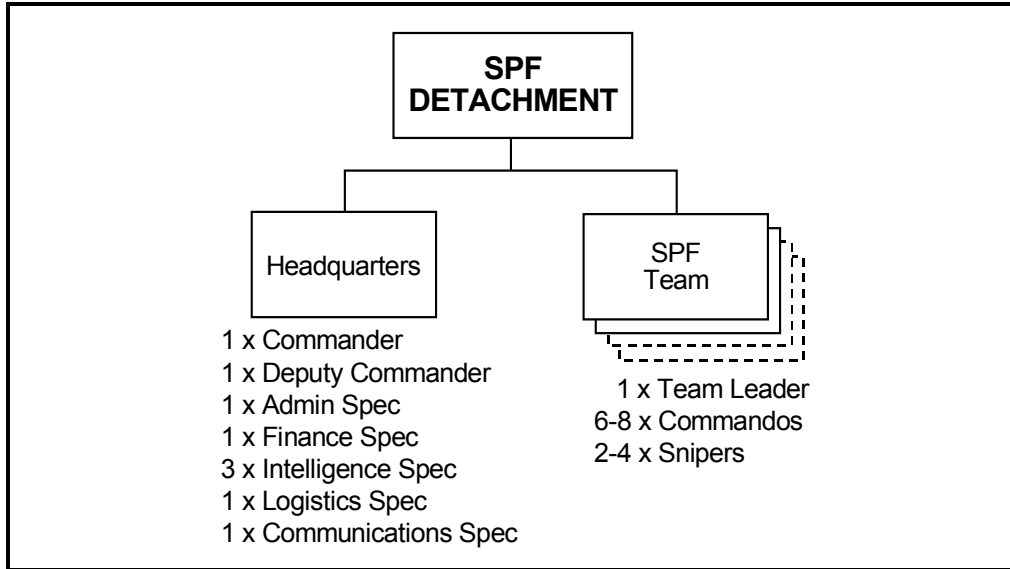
SPF DETACHMENT

Headquarters

1 x Commander
1 x Deputy Commander
1 x Admin Spec
1 x Finance Spec
3 x Intelligence Spec
1 x Logistics Spec
1 x Communications Spec

SPF Team

1 x Team Leader
6-8 x Commandos
2-4 x Snipers